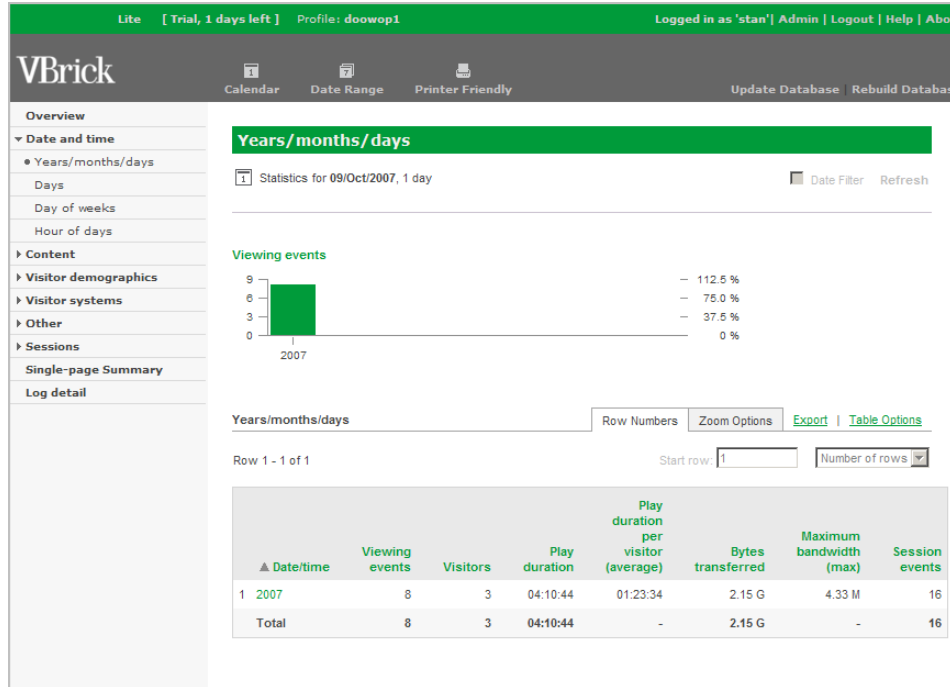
Lite [ Trial, 1 days left ] Profile: doowop1 Logged in as 'stan'| Admin | Logout | Help | Abo

VBrick

Calendar Date Range Printer Friendly Update Database | Rebuild Databas

Overview
▾ Date and time
• Years/months/days
Days
Day of weeks
Hour of days
▸ Content
▸ Visitor demographics
▸ Visitor systems
▸ Other
▸ Sessions
Single-page Summary
Log detail

Years/months/days

Statistics for 09/Oct/2007, 1 day

Date Filter Refresh

Viewing events

9
6
3
0
2007

112.5 %
75.0 %
37.5 %
0 %

Years/months/days

Row Numbers Zoom Options Export | Table Options

Row 1 - 1 of 1

Start row: 1 Number of rows

| | ▲ Date/time | Viewing events | Visitors | Play duration | Play duration per visitor (average) | Bytes transferred | Maximum bandwidth (max) | Session events |
|---|---|---|---|---|---|---|---|---|
| 1 | 2007 | 8 | 3 | 04:10:44 | 01:23:34 | 2.15 G | 4.33 M | 16 |
| | Total | 8 | 3 | 04:10:44 | - | 2.15 G | - | 16 |